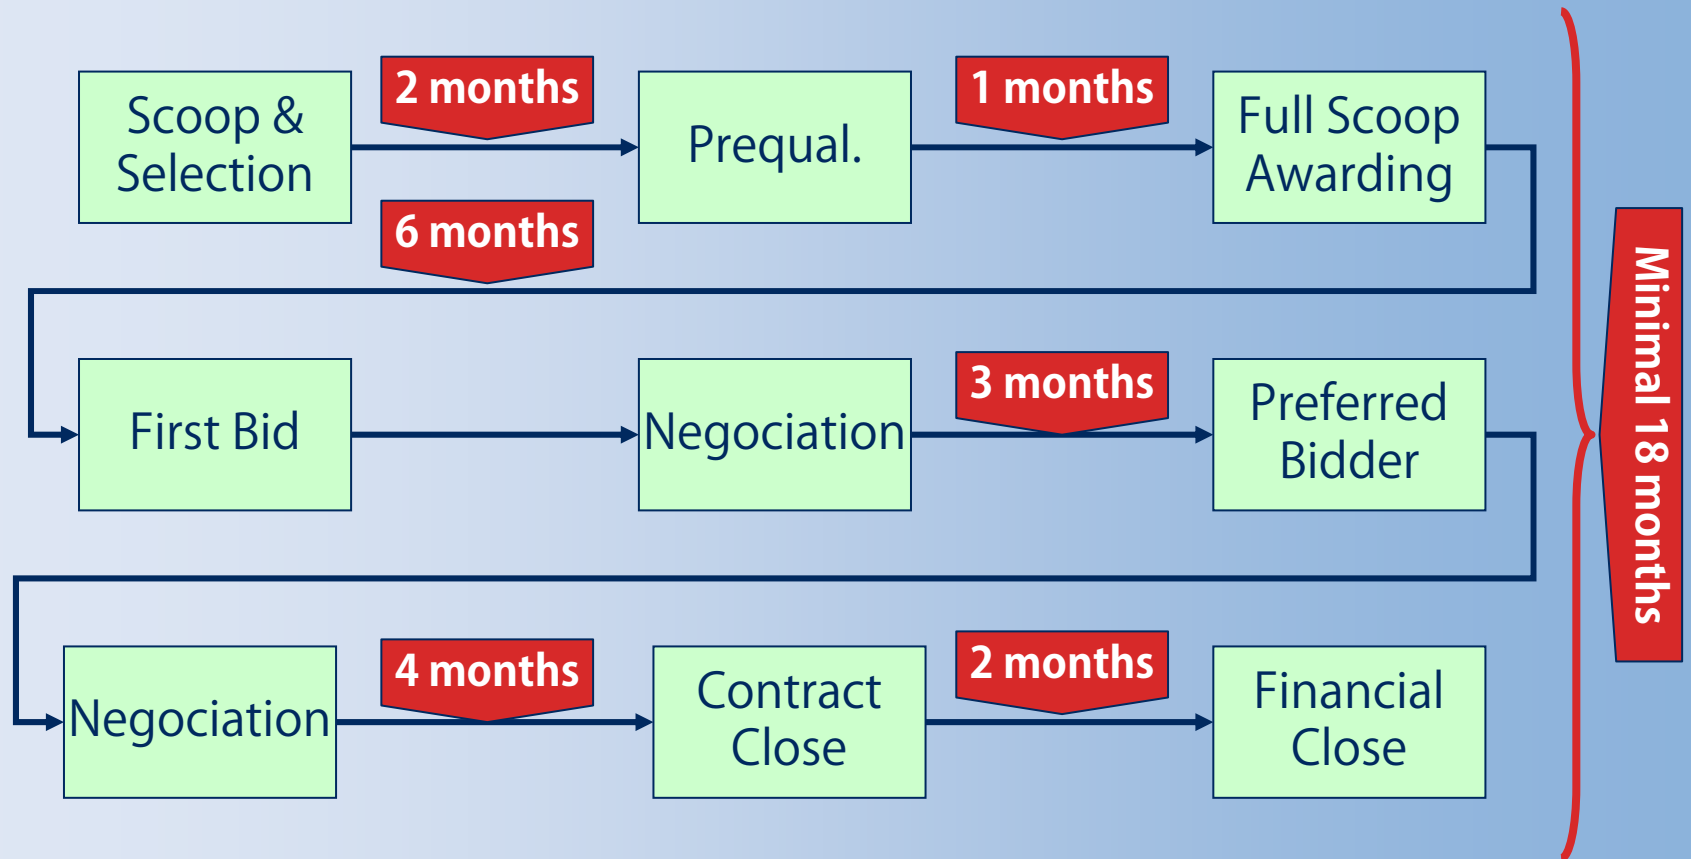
Scoop & Selection

2 months

Prequal.

1 months

Full Scoop Awarding

6 months

First Bid

Negociation

3 months

Preferred Bidder

Negociation

4 months

Contract Close

2 months

Financial Close

Minimal 18 months